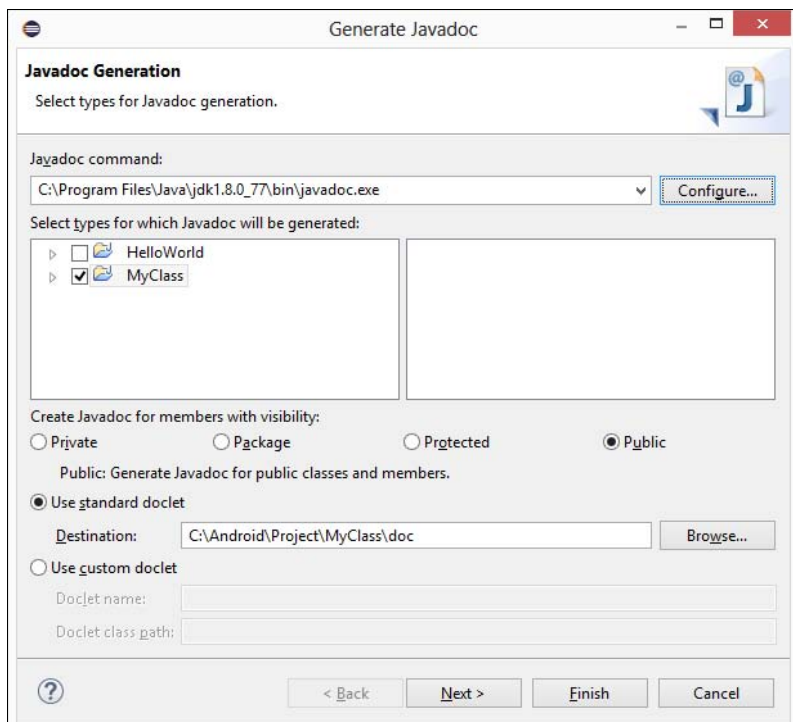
Generate Javadoc

Javadoc Generation

Select types for Javadoc generation.

Javadoc command:

C:\Program Files\Java\jdk1.8.0_77\bin\javadoc.exe

Configure...

Select types for which Javadoc will be generated:

HelloWorld

MyClass

Create Javadoc for members with visibility:

Private

Package

Protected

Public

Public: Generate Javadoc for public classes and members.

Use standard doclet

Destination:

C:\Android\Project\MyClass\doc

Browse...

Use custom doclet

Doclet name:

Doclet class path:

< Back

Next >

Finish

Cancel